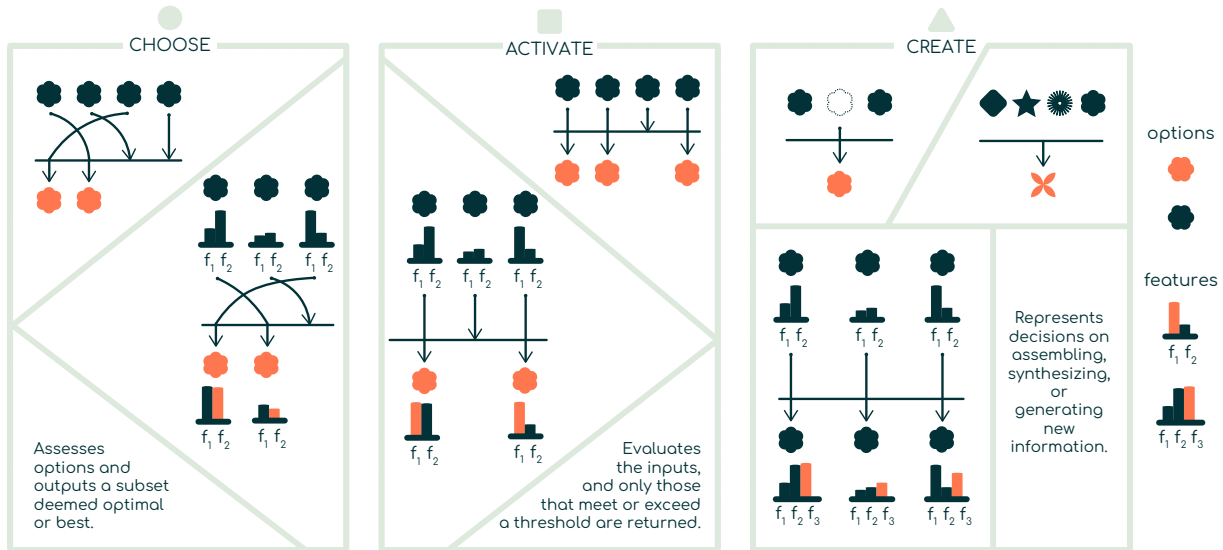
CHOOSE

$f_1$ $f_2$ $f_1$ $f_2$ $f_1$ $f_2$

$f_1$ $f_2$ $f_1$ $f_2$

Assesses options and outputs a subset deemed optimal or best.

ACTIVATE

$f_1$ $f_2$ $f_1$ $f_2$ $f_1$ $f_2$

$f_1$ $f_2$ $f_1$ $f_2$

Evaluates the inputs, and only those that meet or exceed a threshold are returned.

CREATE

$f_1$ $f_2$ $f_1$ $f_2$ $f_1$ $f_2$

$f_1$ $f_2$ $f_3$ $f_1$ $f_2$ $f_3$ $f_1$ $f_2$ $f_3$

Represents decisions on assembling, synthesizing, or generating new information.

options

features

$f_1$ $f_2$

$f_1$ $f_2$ $f_3$